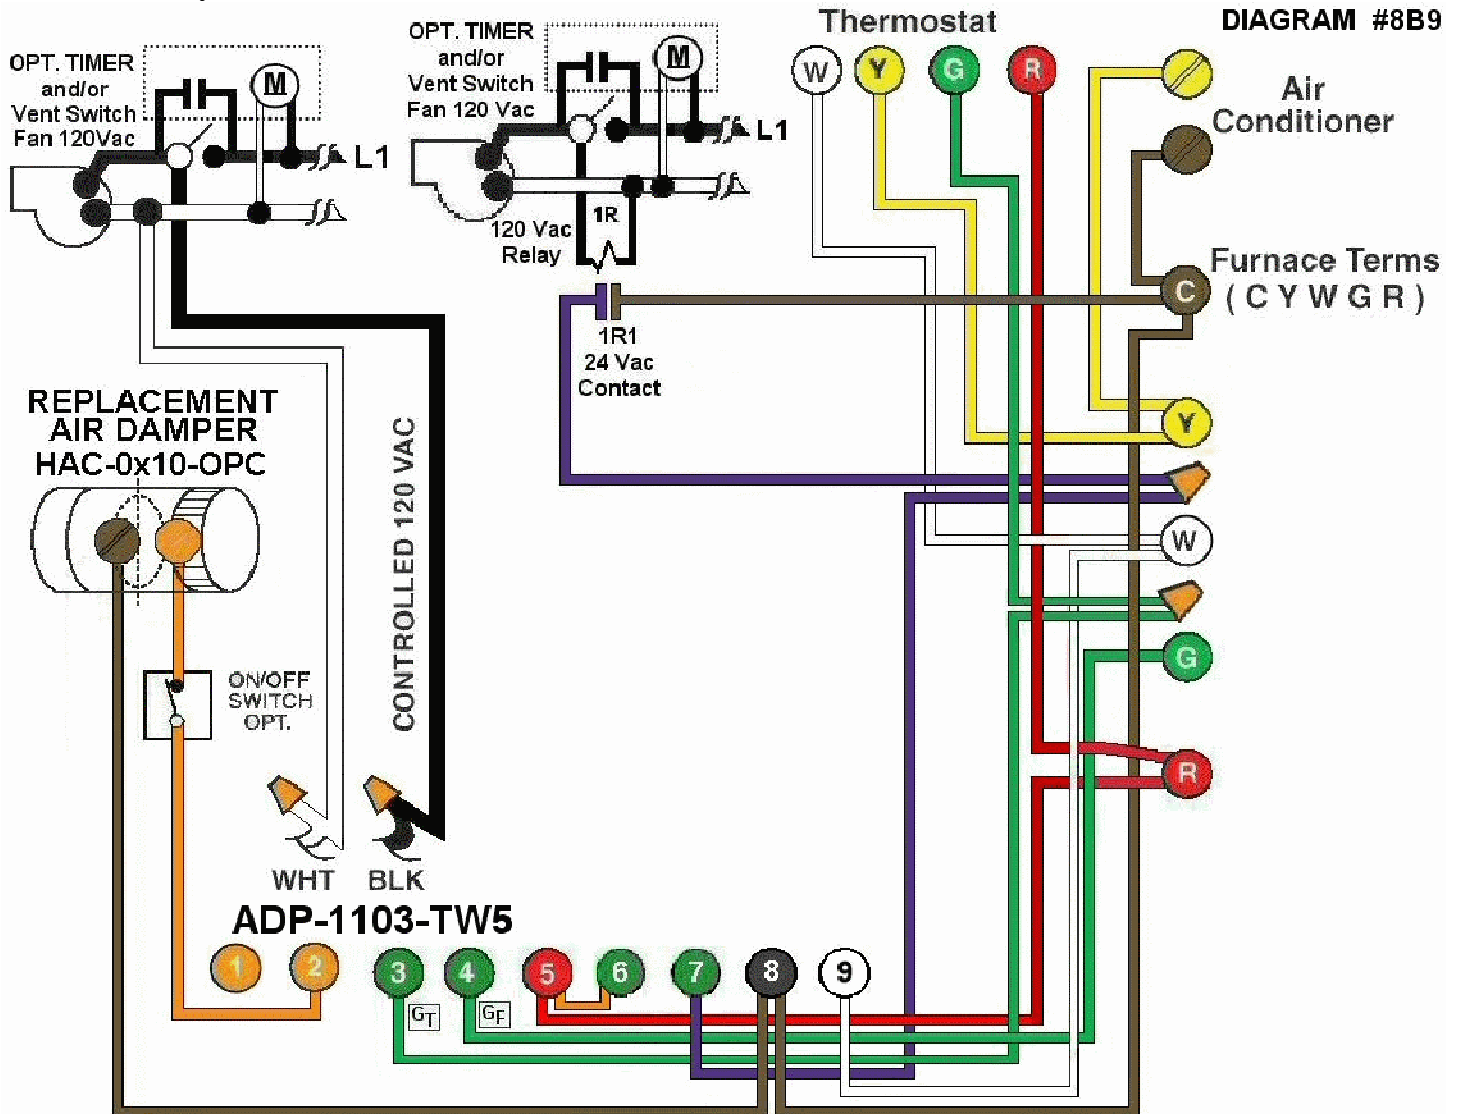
OPT. TIMER and/or Vent Switch Fan 120Vac

M

L1

OPT. TIMER and/or Vent Switch Fan 120 Vac

M

L1

120 Vac Relay

1R

Thermostat

W Y G R

DIAGRAM #8B9

Air Conditioner

Furnace Terms ( C Y W G R )

C

1R1
24 Vac
Contact

Y

W

G

R

REPLACEMENT AIR DAMPER HAC-0x10-OPC

CONTROLLED 120 VAC

ON/OFF SWITCH OPT.

WHT BLK

ADP-1103-TW5

1 2 3 4 5 6 7 8 9

$G_T$ $G_F$